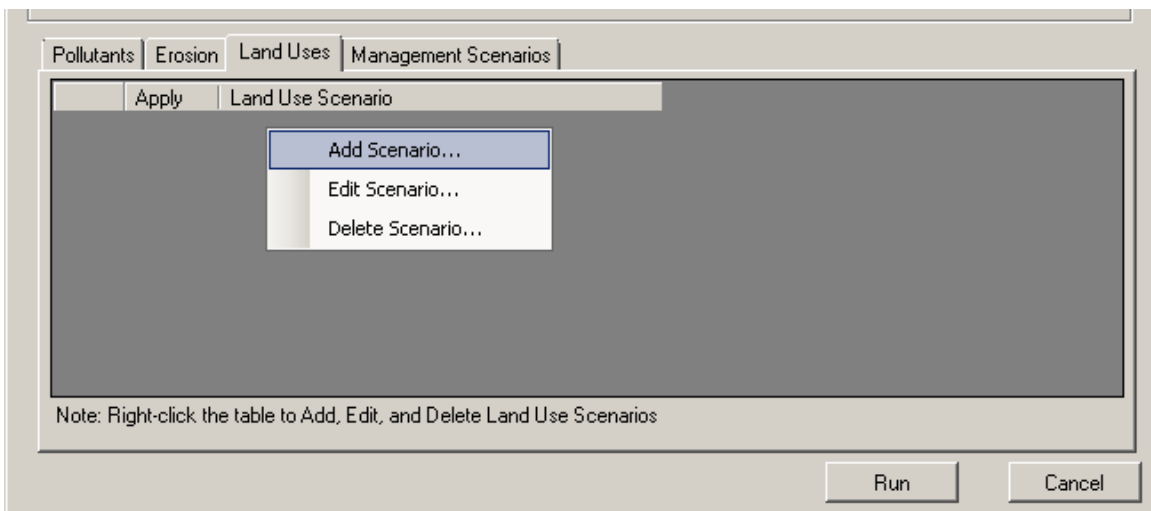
Pollutants | Erosion | Land Uses | Management Scenarios

| | Apply | Land Use Scenario |
|---|---|---|

Add Scenario...
Edit Scenario...
Delete Scenario...

Note: Right-click the table to Add, Edit, and Delete Land Use Scenarios

Run
Cancel